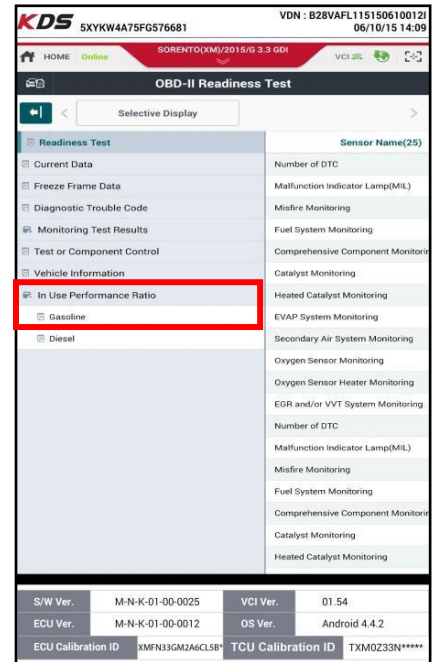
KDS 5XYKW4A75FG576681

VDN : B28VAFL1151506100121
06/10/15 14:09

HOME Online

SORENTO(XM)/2015/G 3.3 GDI

VCI

OBD-II Readiness Test

Selective Display

Readiness Test

Sensor Name(25)

Current Data

Freeze Frame Data

Diagnostic Trouble Code

Monitoring Test Results

Test or Component Control

Vehicle Information

In Use Performance Ratio

Gasoline

Diesel

Number of DTC

Malfunction Indicator Lamp(MIL)

Misfire Monitoring

Fuel System Monitoring

Comprehensive Component Monitorin

Catalyst Monitoring

Heated Catalyst Monitoring

EVAP System Monitoring

Secondary Air System Monitoring

Oxygen Sensor Monitoring

Oxygen Sensor Heater Monitoring

EGR and/or VVT System Monitoring

Number of DTC

Malfunction Indicator Lamp(MIL)

Misfire Monitoring

Fuel System Monitoring

Comprehensive Component Monitorin

Catalyst Monitoring

Heated Catalyst Monitoring

| S/W Ver. | M-N-K-01-00-0025 | VCI Ver. | 01.54 |
|---|---|---|---|
| ECU Ver. | M-N-K-01-00-0012 | OS Ver. | Android 4.4.2 |
| ECU Calibration ID | XMFN33GM2A6CL5B* | TCU Calibration ID | TXM0Z33N***** |